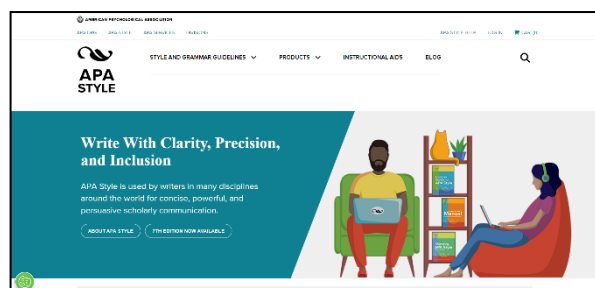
AMERICAN PSYCHOLOGICAL ASSOCIATION

APA.ORG APA STYLE DATABASES RESOURCES

APA STYLE HELP LOG IN CART (0)

APA STYLE

STYLE AND GRAMMAR GUIDELINES PRODUCTS INSTRUCTIONAL AIDS BLOG

Write With Clarity, Precision, and Inclusion

APA Style is used by writers in many disciplines around the world for concise, powerful, and persuasive scholarly communication.

ABOUT APA STYLE 7TH EDITION NOW AVAILABLE